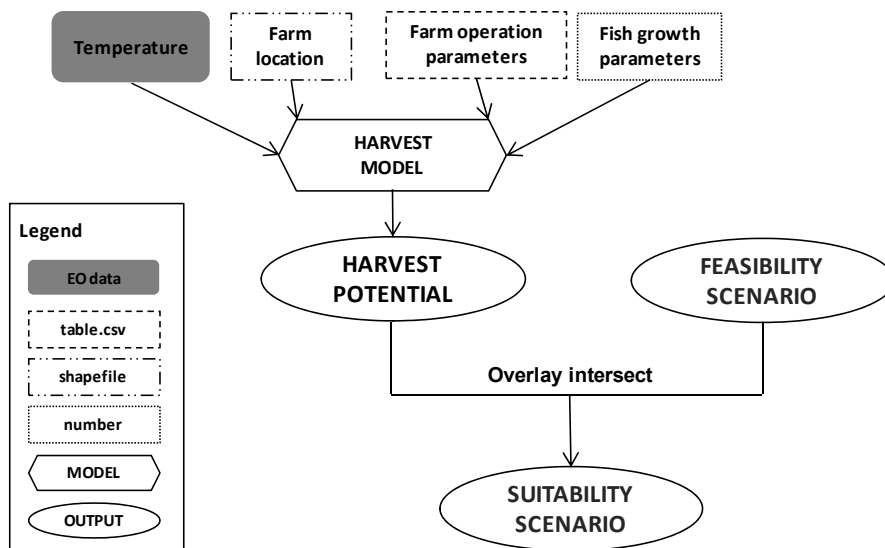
Temperature

Farm location

Farm operation parameters

Fish growth parameters

HARVEST MODEL

HARVEST POTENTIAL

FEASIBILITY SCENARIO

Overlay intersect

SUITABILITY SCENARIO

Legend

EO data

table.csv

shapefile

number

MODEL

OUTPUT